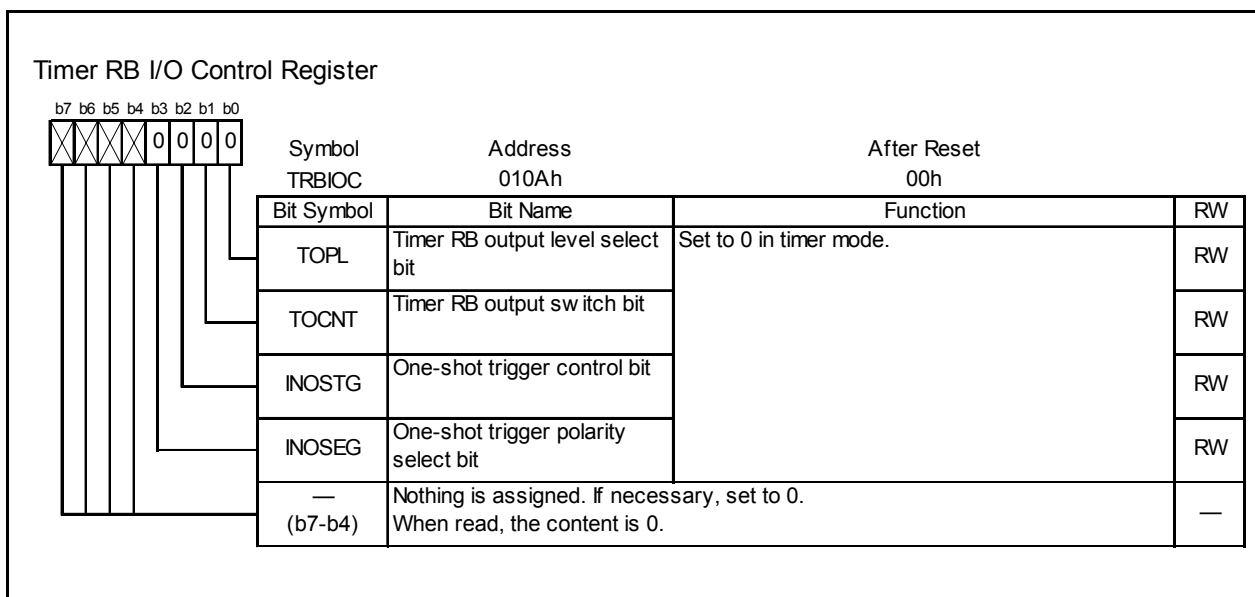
Timer RB I/O Control Register

b7 b6 b5 b4 b3 b2 b1 b0

0 0 0 0

| Symbol | Address | After Reset |
|---|---|---|
| TRBIOC | 010Ah | 00h |

| Bit Symbol | Bit Name | Function | RW |
|---|---|---|---|
| TOPL | Timer RB output level select bit | Set to 0 in timer mode. | RW |
| TOCNT | Timer RB output sw itch bit | | RW |
| INOSTG | One-shot trigger control bit | | RW |
| INOSEG | One-shot trigger polarity select bit | | RW |
| — (b7-b4) | Nothing is assigned. If necessary, set to 0. When read, the content is 0. | | — |